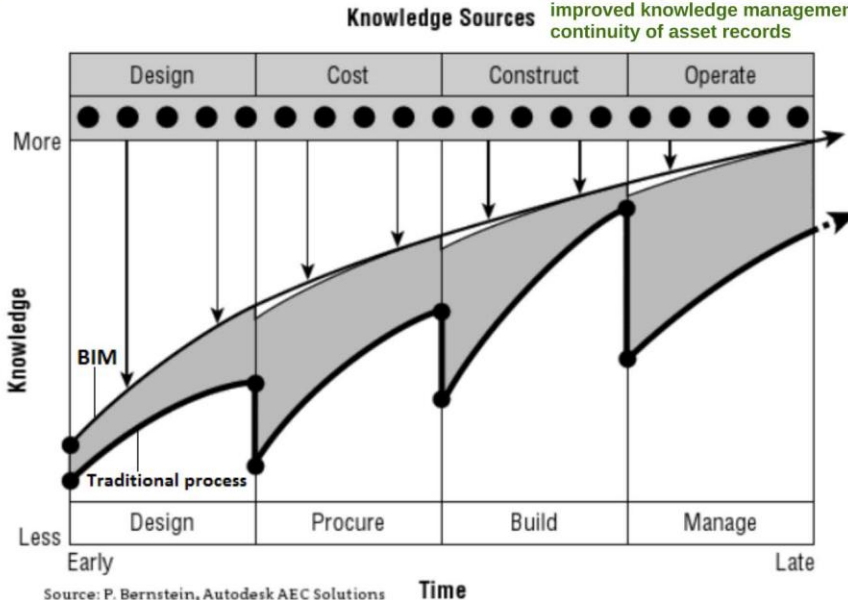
Knowledge Sources

improved knowledge managemen
continuity of asset records

| Design | Cost | Construct | Operate |
|---|---|---|---|

More

Knowledge

BIM

Traditional process

Less

| Design | Procure | Build | Manage |
|---|---|---|---|

Early

Late

Time

Source: P. Bernstein, Autodesk AEC Solutions